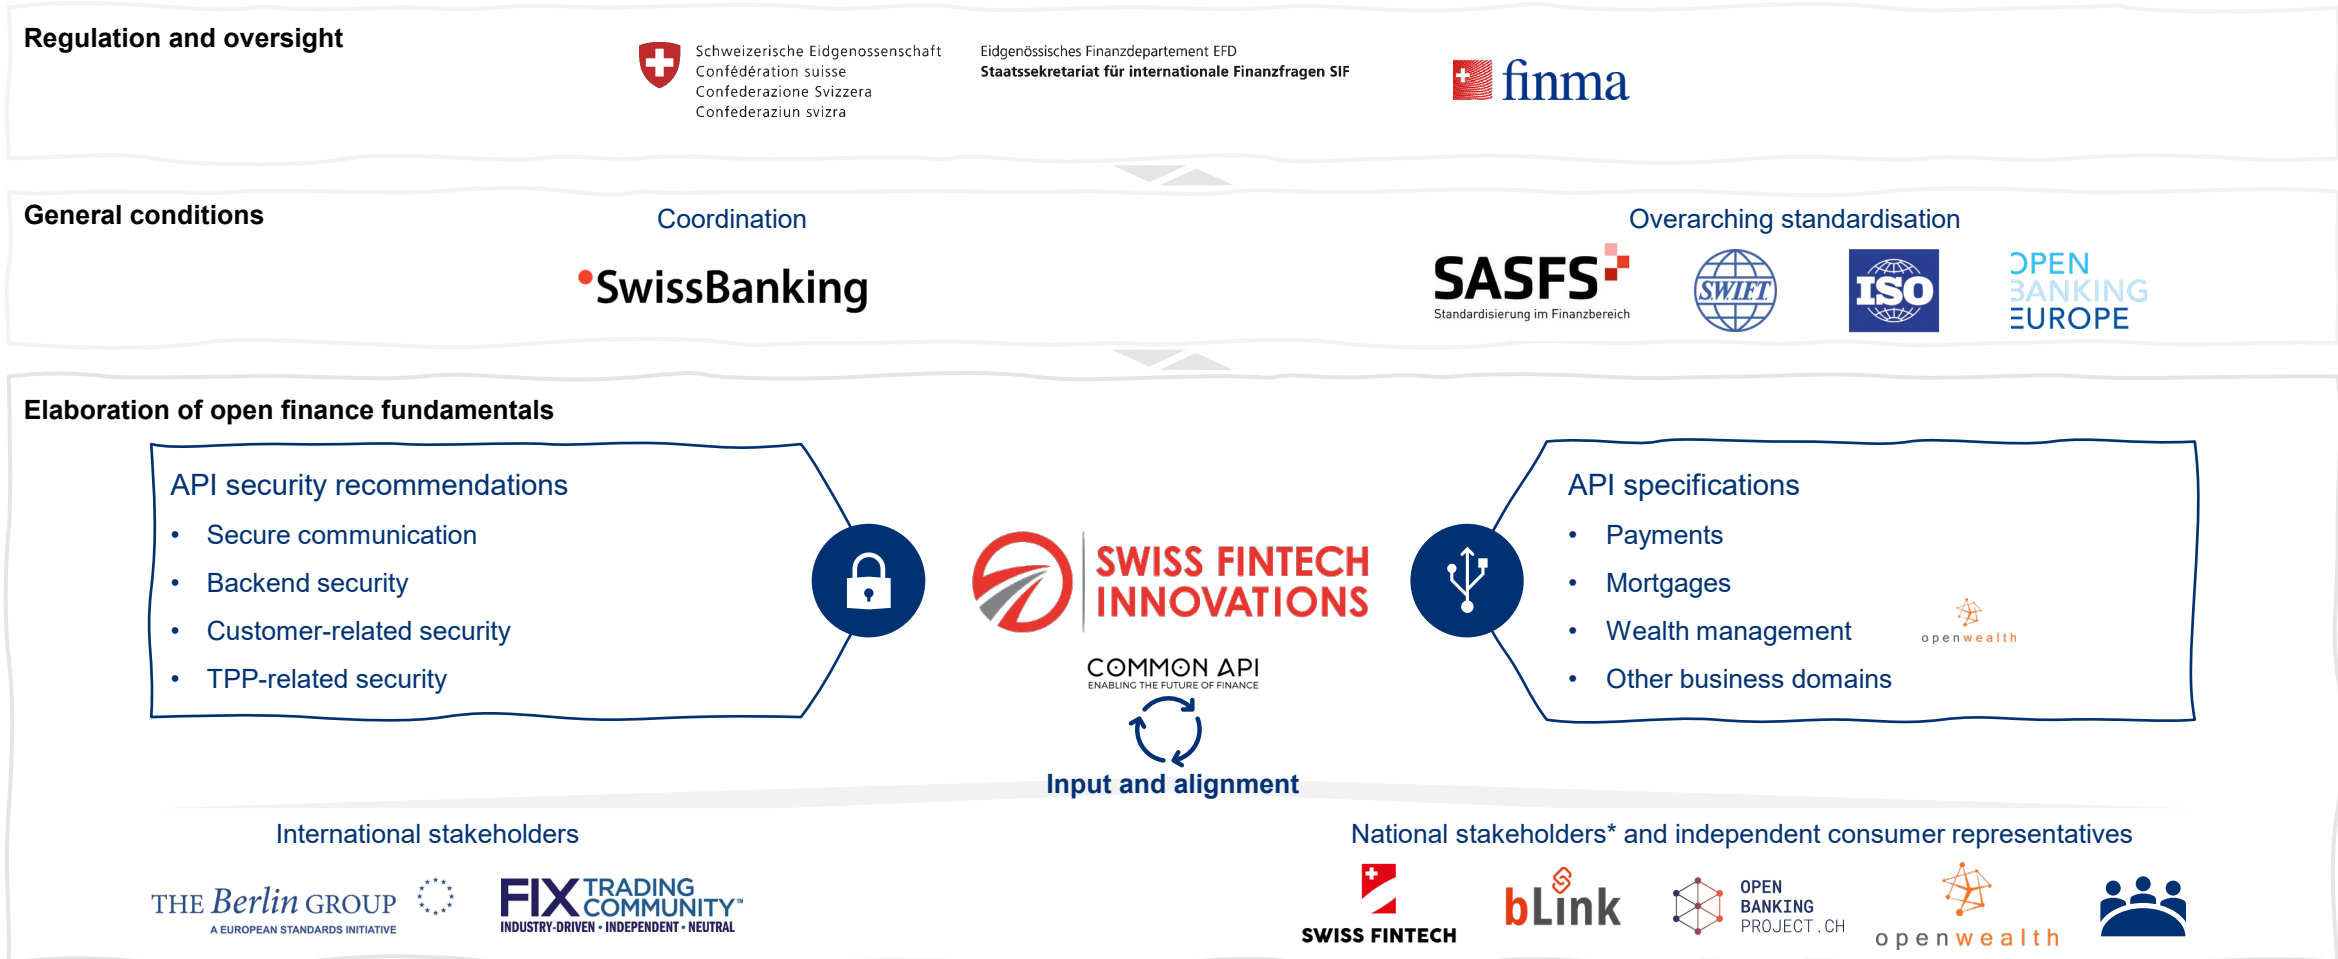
Regulation and oversight

Schweizerische Eidgenossenschaft
Confédération suisse
Confederazione Svizzera
Confederaziun svizra

Eidgenössisches Finanzdepartement EFD
Staatssekretariat für internationale Finanzfragen SIF

finma

General conditions

Coordination

SwissBanking

Overarching standardisation

SASFS
Standardisierung im Finanzbereich

SWIFT

ISO

OPEN BANKING EUROPE

Elaboration of open finance fundamentals

API security recommendations
• Secure communication
• Backend security
• Customer-related security
• TPP-related security

SWISS FINTECH INNOVATIONS

COMMON API
ENABLING THE FUTURE OF FINANCE

Input and alignment

API specifications
• Payments
• Mortgages
• Wealth management
• Other business domains

openwealth

International stakeholders

THE Berlin GROUP
A EUROPEAN STANDARDS INITIATIVE

FIX TRADING COMMUNITY™
INDUSTRY-DRIVEN • INDEPENDENT • NEUTRAL

National stakeholders* and independent consumer representatives

SWISS FINTECH

bLink

OPEN BANKING PROJECT.CH

openwealth